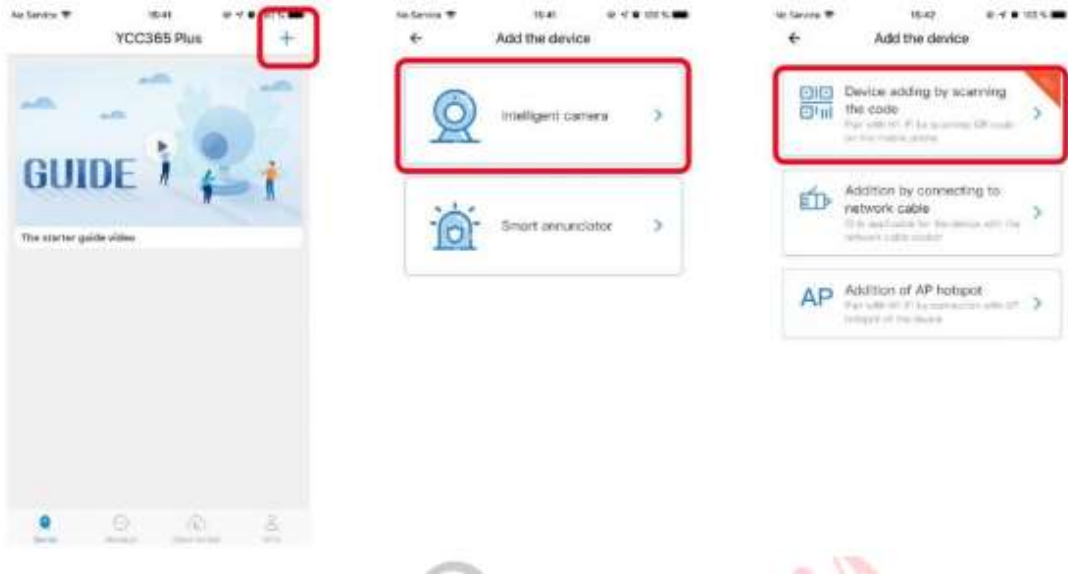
No Service 15:41

YCC365 Plus

+

GUIDE

The starter guide video

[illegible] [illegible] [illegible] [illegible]

No Service 15:41 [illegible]

←

Add the device

Intelligent camera

Smart annunciator

No Service 15:42 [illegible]

←

Add the device

Device adding by scanning the code

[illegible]

Addition by connecting to network cable

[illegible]

AP

Addition of AP hotspot

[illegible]